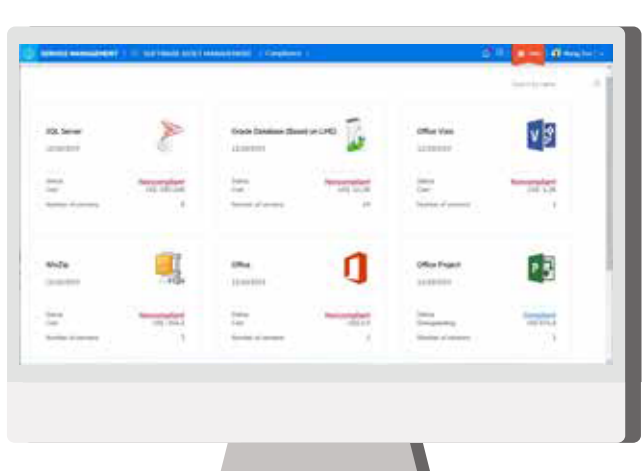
SERVICE MANAGEMENT | SOFTWARE ASSET MANAGEMENT | Compliance

Search by name

SQL Server
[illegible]
Status Non-compliant
Cost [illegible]
Number of versions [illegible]

Oracle Database (Based on LHS)
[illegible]
Status Non-compliant
Cost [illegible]
Number of versions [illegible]

Office Visio
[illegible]
Status Non-compliant
Cost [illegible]
Number of versions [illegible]

WinZip
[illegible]
Status Non-compliant
Cost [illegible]
Number of versions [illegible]

Office
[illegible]
Status Non-compliant
Cost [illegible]
Number of versions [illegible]

Office Project
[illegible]
Status Compliant
Overspending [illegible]
Number of versions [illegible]